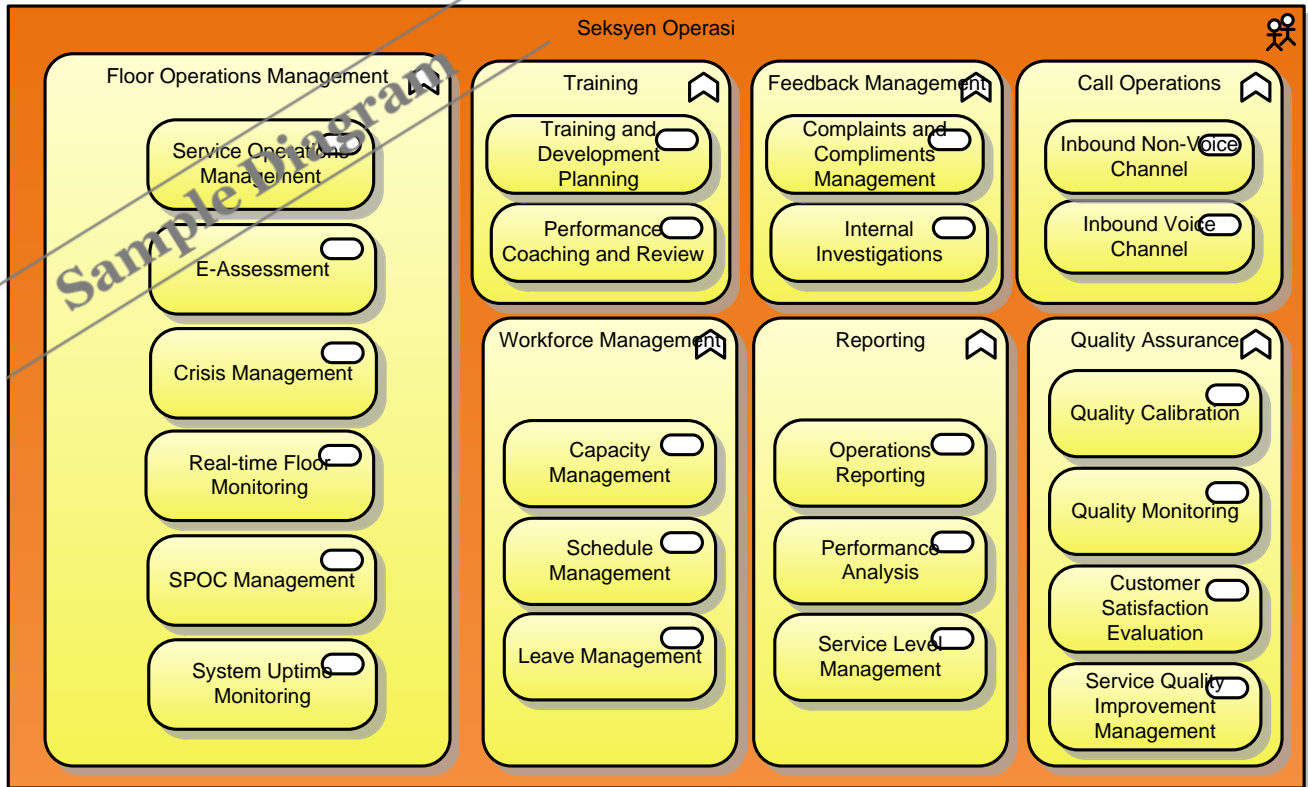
Seksyen Operasi

Sample Diagram

Floor Operations Management

Service Operations Management

E-Assessment

Crisis Management

Real-time Floor Monitoring

SPOC Management

System Uptime Monitoring

Training

Training and Development Planning

Performance Coaching and Review

Feedback Management

Complaints and Compliments Management

Internal Investigations

Call Operations

Inbound Non-Voice Channel

Inbound Voice Channel

Workforce Management

Capacity Management

Schedule Management

Leave Management

Reporting

Operations Reporting

Performance Analysis

Service Level Management

Quality Assurance

Quality Calibration

Quality Monitoring

Customer Satisfaction Evaluation

Service Quality Improvement Management